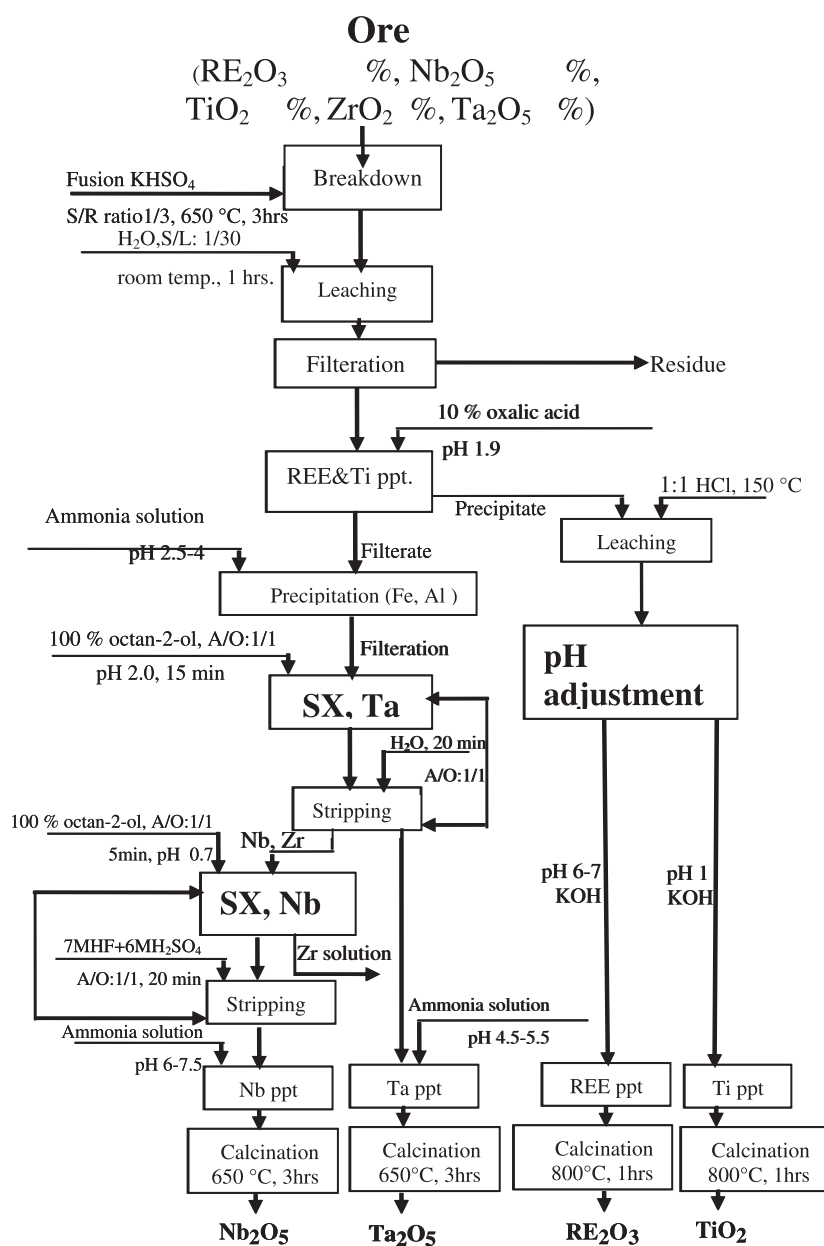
Ore

($RE_2O_3$ %, $Nb_2O_5$ %, $TiO_2$ %, $ZrO_2$ %, $Ta_2O_5$ %)

Fusion $KHSO_4$

S/R ratio1/3, 650 °C, 3hrs

Breakdown

$H_2O$,S/L: 1/30

room temp., 1 hrs.

Leaching

Filteration

Residue

10 % oxalic acid

pH 1.9

REE&Ti ppt.

Precipitate

1:1 HCl, 150 °C

Leaching

Ammonia solution

pH 2.5-4

Filterate

Precipitation (Fe, Al )

100 % octan-2-ol, A/O:1/1

pH 2.0, 15 min

Filteration

SX, Ta

pH adjustment

$H_2O$, 20 min

A/O:1/1

Stripping

100 % octan-2-ol, A/O:1/1

5min, pH 0.7

Nb, Zr

SX, Nb

pH 6-7 KOH

pH 1 KOH

7MHF+6M$H_2SO_4$

A/O:1/1, 20 min

Zr solution

Stripping

Ammonia solution

pH 6-7.5

Ammonia solution

pH 4.5-5.5

Nb ppt

Ta ppt

REE ppt

Ti ppt

Calcination 650 °C, 3hrs

Calcination 650°C, 3hrs

Calcination 800°C, 1hrs

Calcination 800°C, 1hrs

$Nb_2O_5$

$Ta_2O_5$

$RE_2O_3$

$TiO_2$